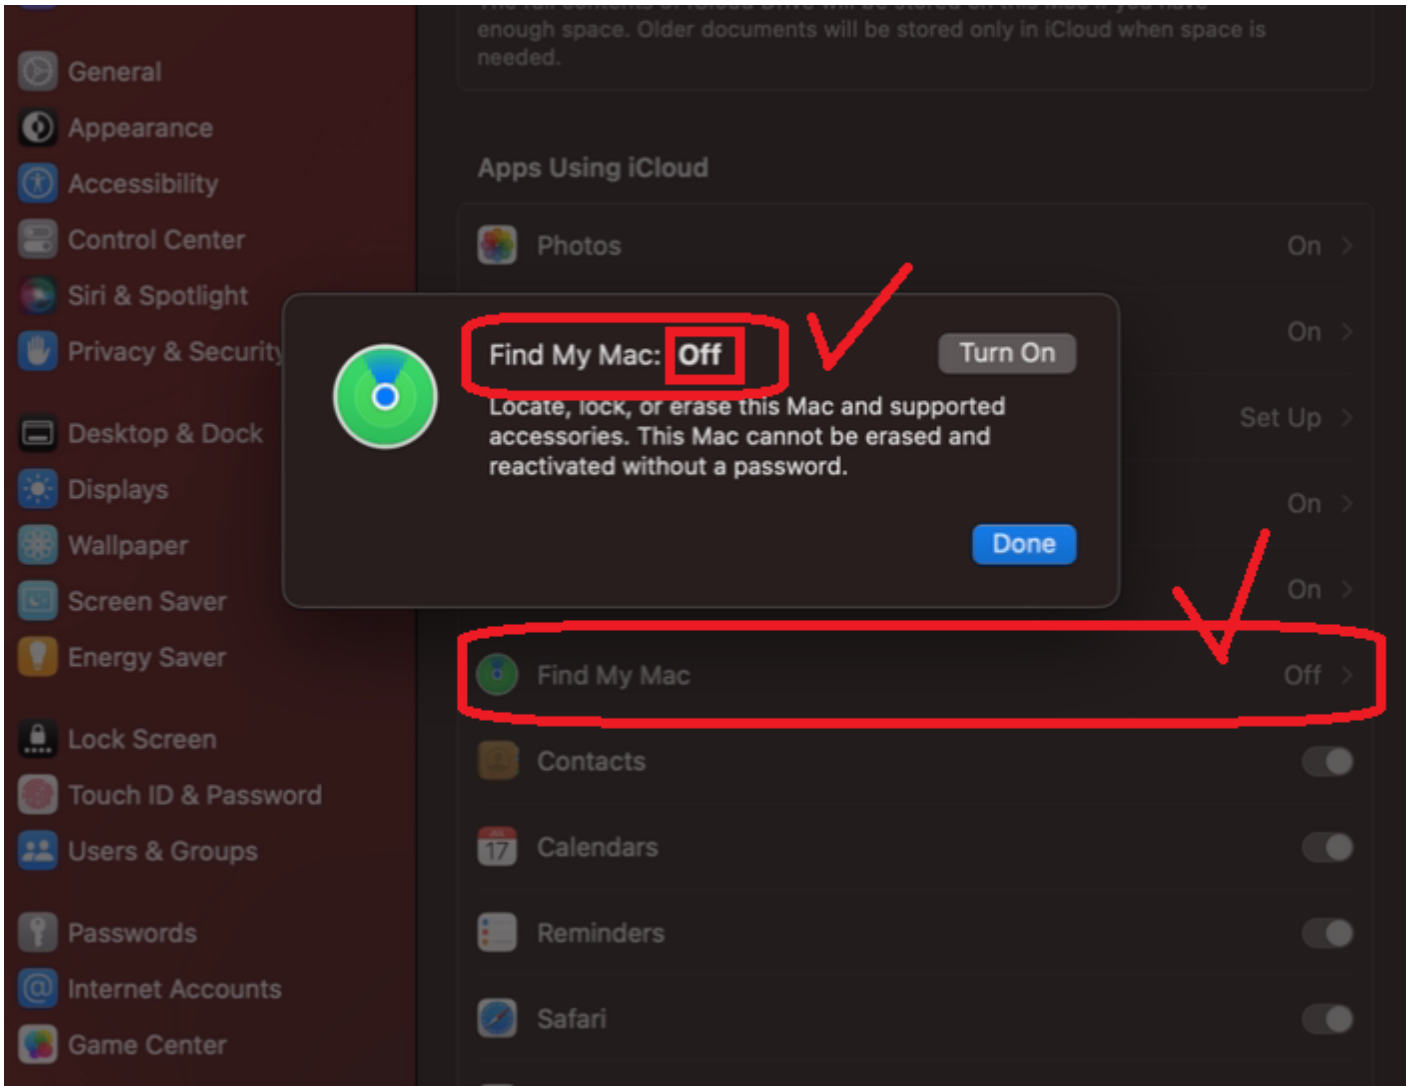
General
Appearance
Accessibility
Control Center
Siri & Spotlight
Privacy & Security
Desktop & Dock
Displays
Wallpaper
Screen Saver
Energy Saver
Lock Screen
Touch ID & Password
Users & Groups
Passwords
Internet Accounts
Game Center

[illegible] enough space. Older documents will be stored only in iCloud when space is needed.

Apps Using iCloud

Photos On
On
Set Up
On
On
Find My Mac Off
Contacts
17 Calendars
Reminders
Safari

Find My Mac: Off
Turn On
Locate, lock, or erase this Mac and supported accessories. This Mac cannot be erased and reactivated without a password.
Done